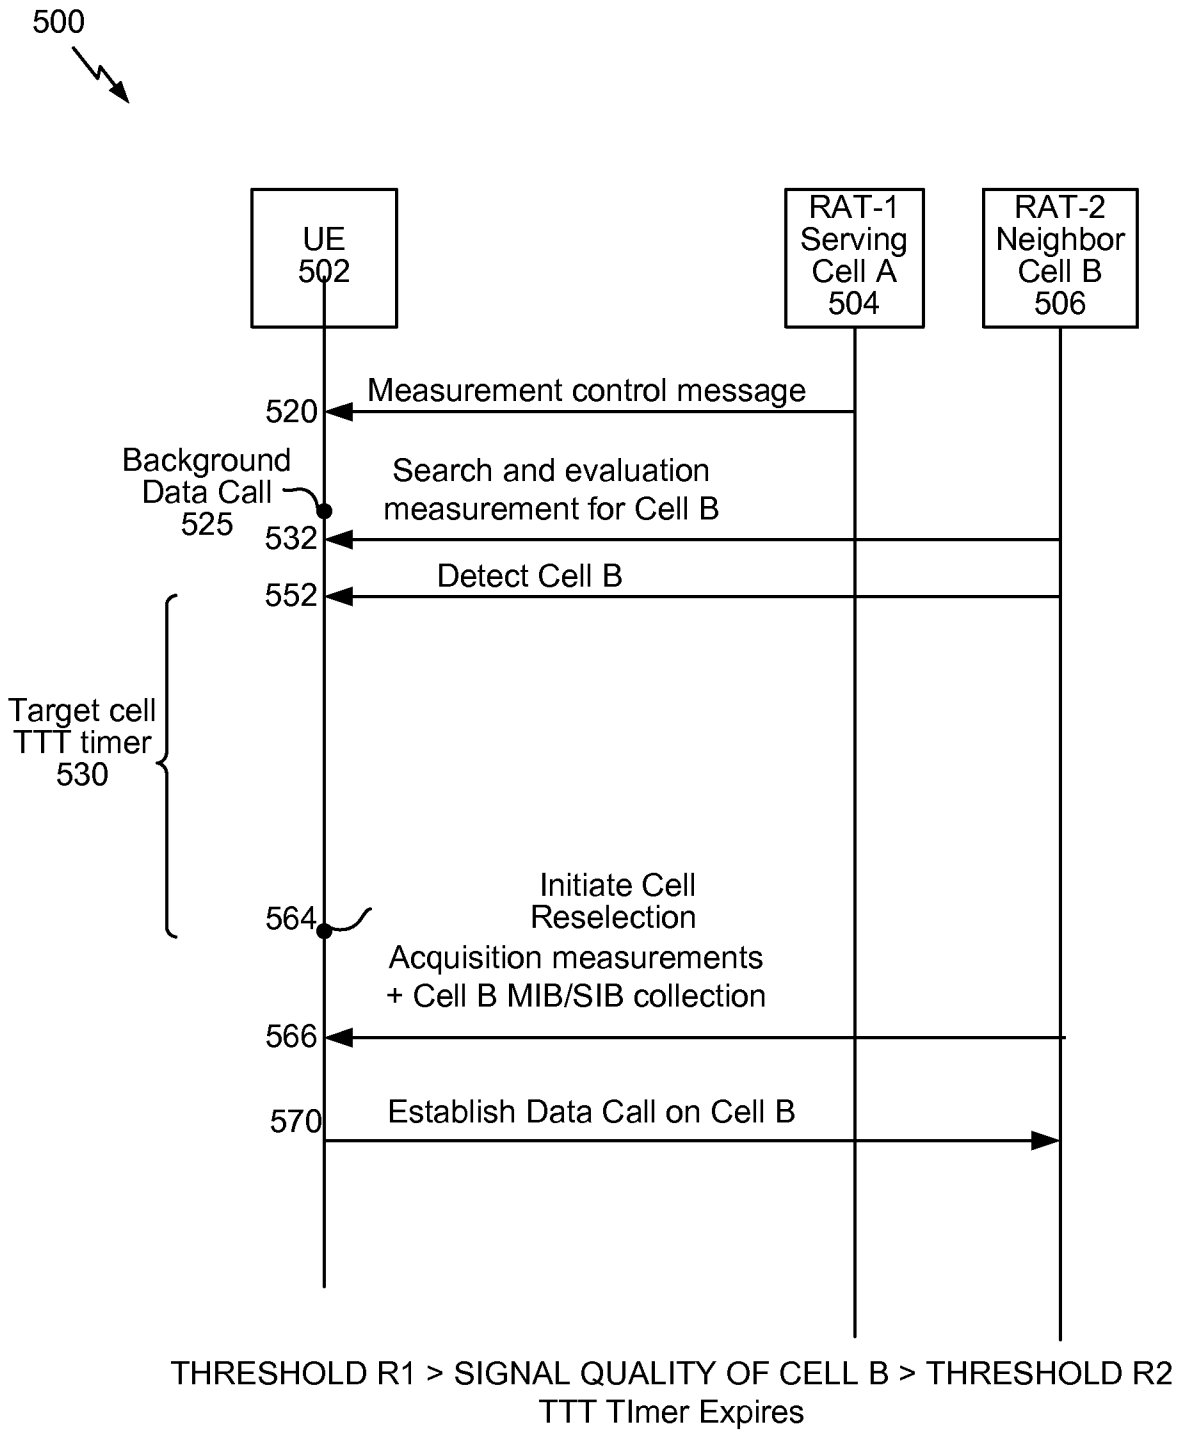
500

UE
502

RAT-1
Serving
Cell A
504

RAT-2
Neighbor
Cell B
506

520

Measurement control message

Background
Data Call
525

Search and evaluation
measurement for Cell B

532

552

Detect Cell B

Target cell
TTT timer
530

564

Initiate Cell
Reselection

Acquisition measurements
+ Cell B MIB/SIB collection

566

570

Establish Data Call on Cell B

THRESHOLD R1 > SIGNAL QUALITY OF CELL B > THRESHOLD R2
TTT TImer Expires